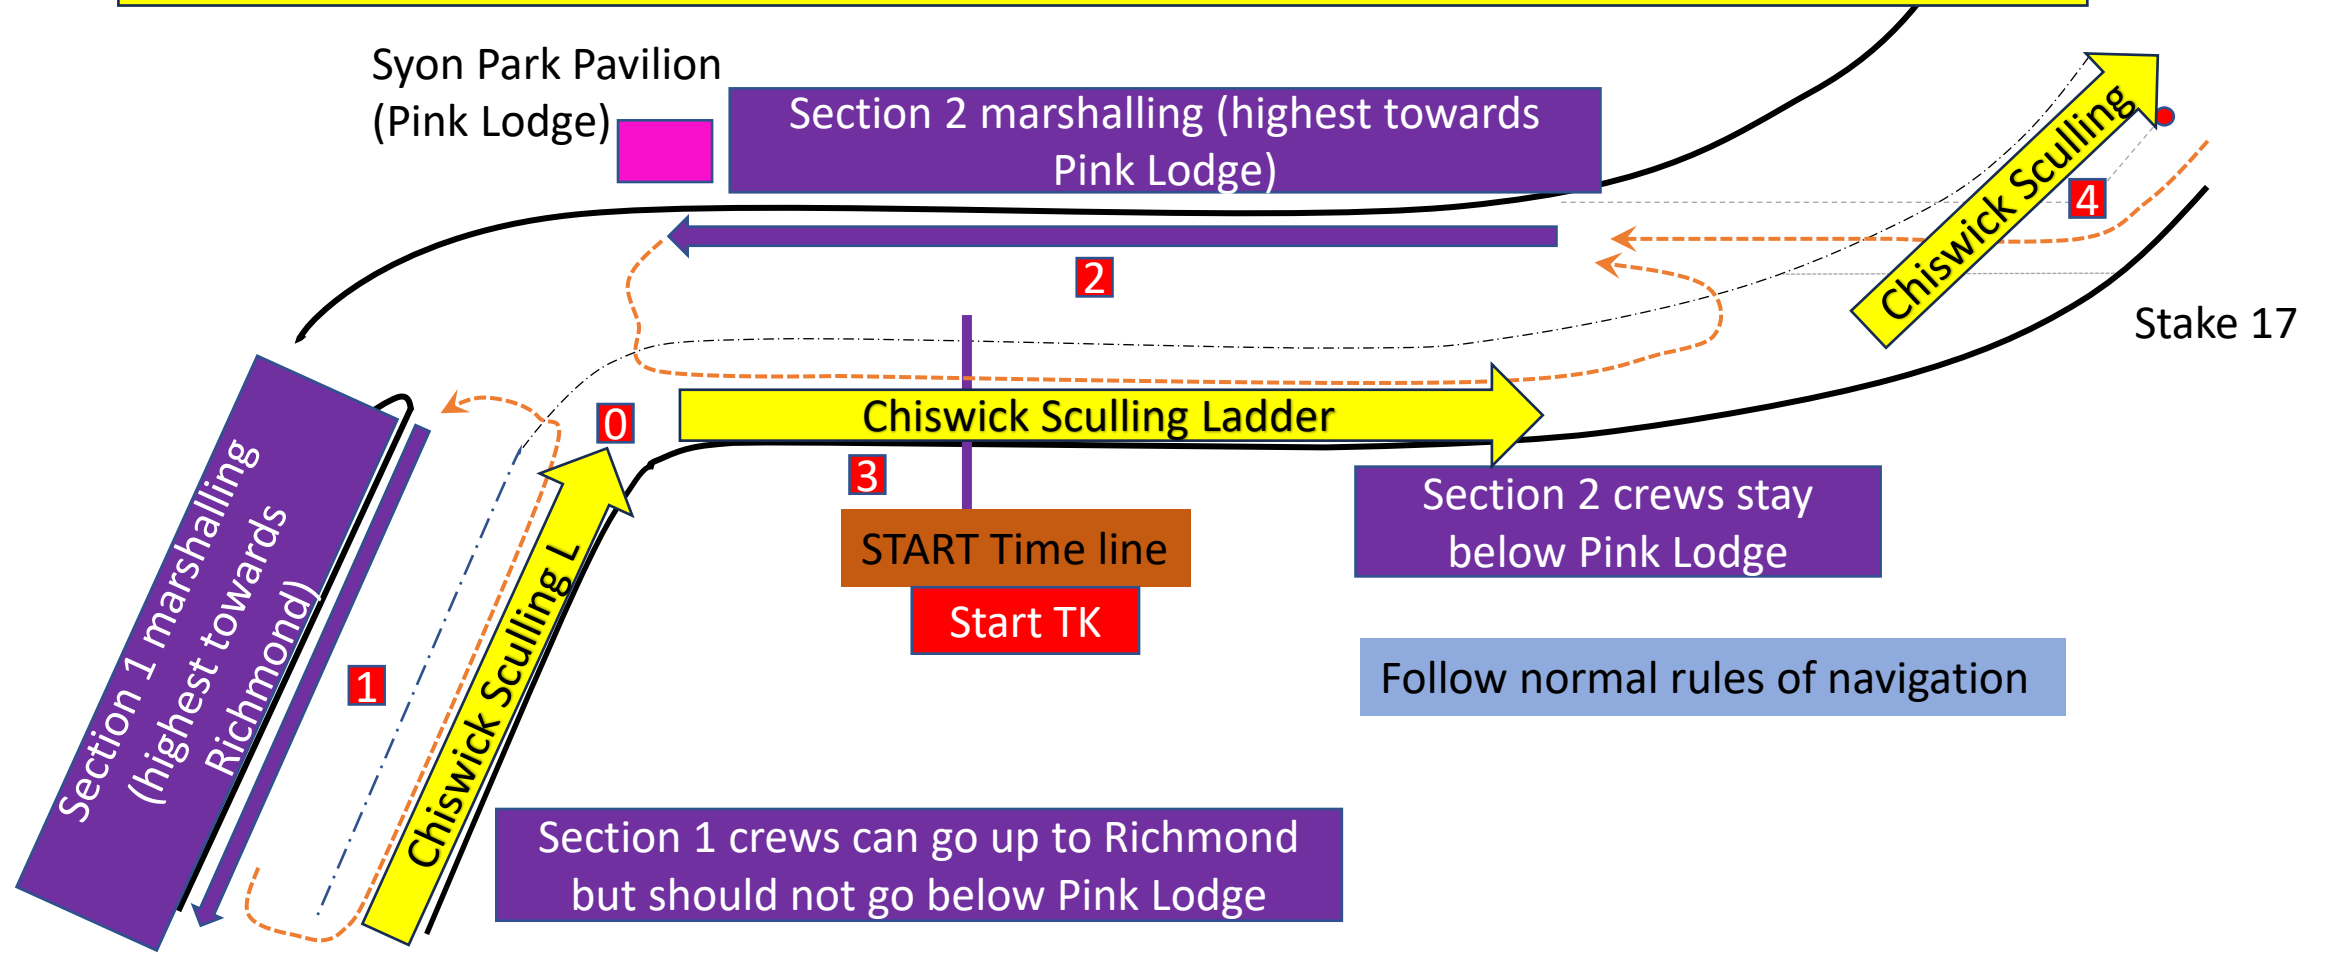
Syon Park Pavilion (Pink Lodge)

Section 2 marshalling (highest towards Pink Lodge)

Chiswick Sculling

4

Stake 17

2

Section 1 marshalling (highest towards Richmond)

0

Chiswick Sculling Ladder

3

Chiswick Sculling L

Section 2 crews stay below Pink Lodge

START Time line

Start TK

1

Follow normal rules of navigation

Section 1 crews can go up to Richmond but should not go below Pink Lodge